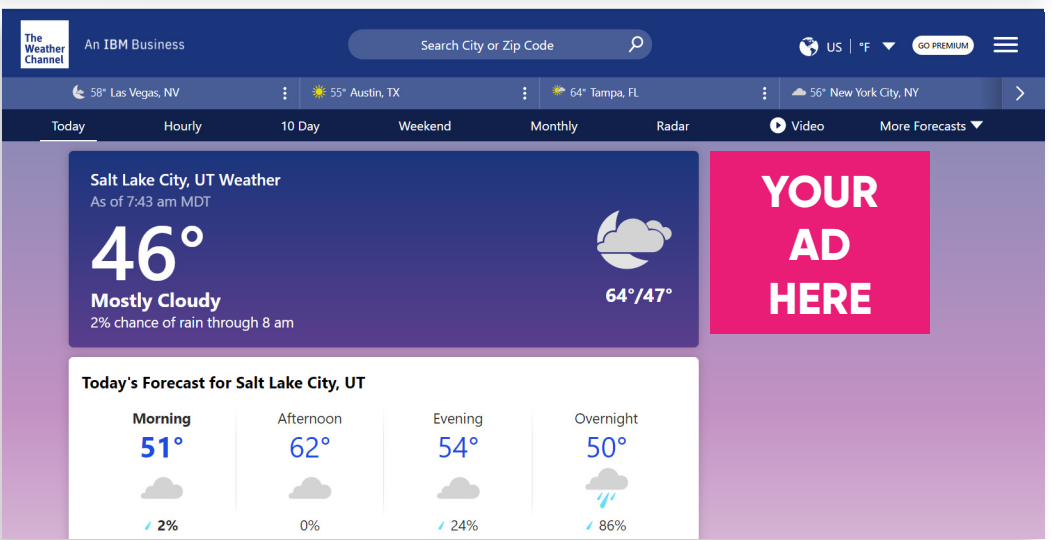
The Weather Channel

An IBM Business

Search City or Zip Code

US | °F

GO PREMIUM

58° Las Vegas, NV

55° Austin, TX

64° Tampa, FL

56° New York City, NY

Today

Hourly

10 Day

Weekend

Monthly

Radar

Video

More Forecasts

Salt Lake City, UT Weather

As of 7:43 am MDT

46°

Mostly Cloudy

2% chance of rain through 8 am

64°/47°

YOUR AD HERE

Today's Forecast for Salt Lake City, UT

| Morning | Afternoon | Evening | Overnight |
|---|---|---|---|
| 51° | 62° | 54° | 50° |
| 2% | 0% | 24% | 86% |